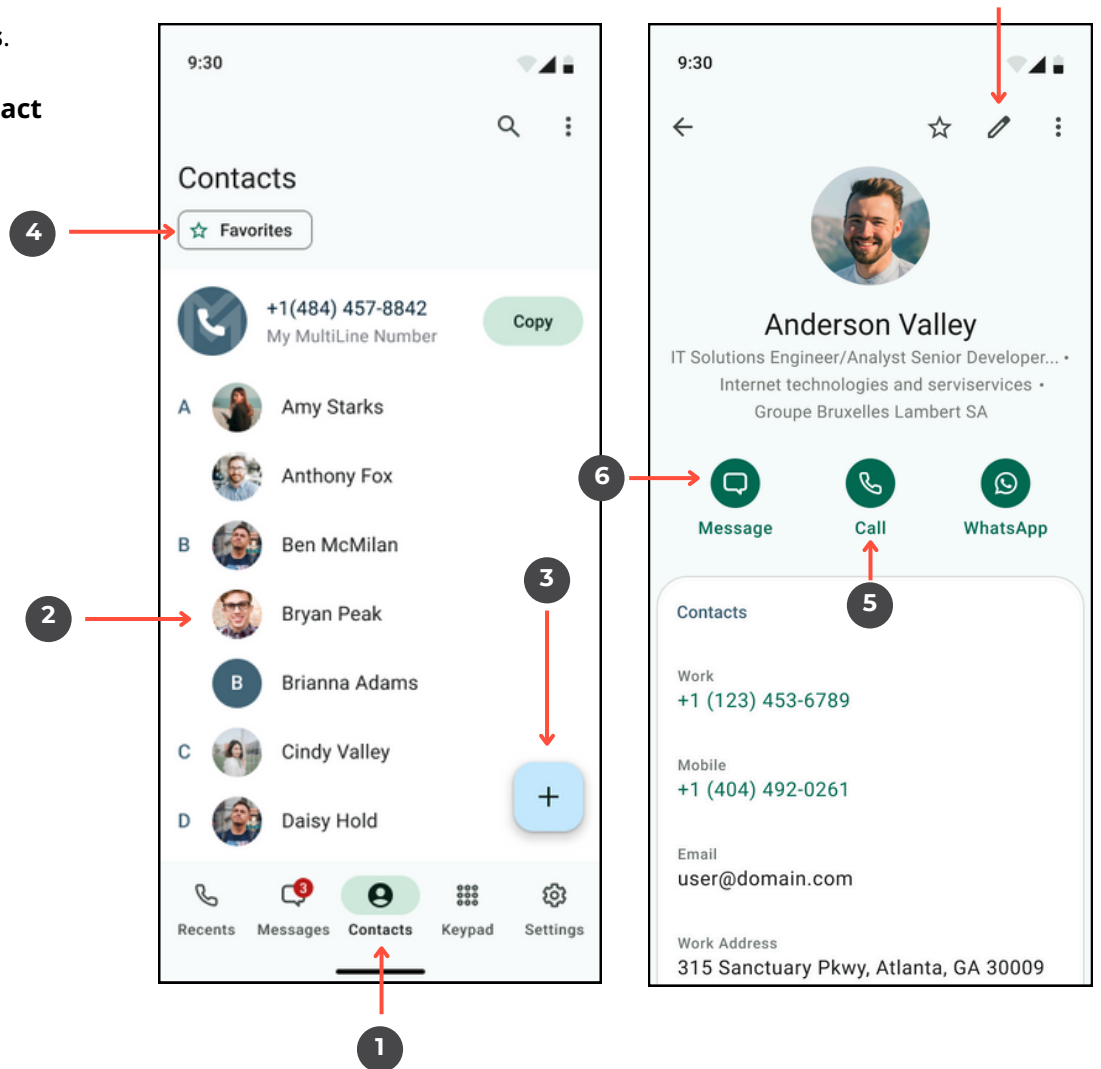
s.

act

9:30

Contacts

4

Favorites

+1(484) 457-8842
My MultiLine Number

Copy

A Amy Starks

Anthony Fox

B Ben McMilan

2

Bryan Peak

3

B Brianna Adams

C Cindy Valley

D Daisy Hold

+

Recents Messages 3 Contacts Keypad Settings

1

9:30

Anderson Valley
IT Solutions Engineer/Analyst Senior Developer... •
Internet technologies and serviservices •
Groupe Bruxelles Lambert SA

6

Message Call WhatsApp

5

Contacts

Work
+1 (123) 453-6789

Mobile
+1 (404) 492-0261

Email
user@domain.com

Work Address
315 Sanctuary Pkwy, Atlanta, GA 30009